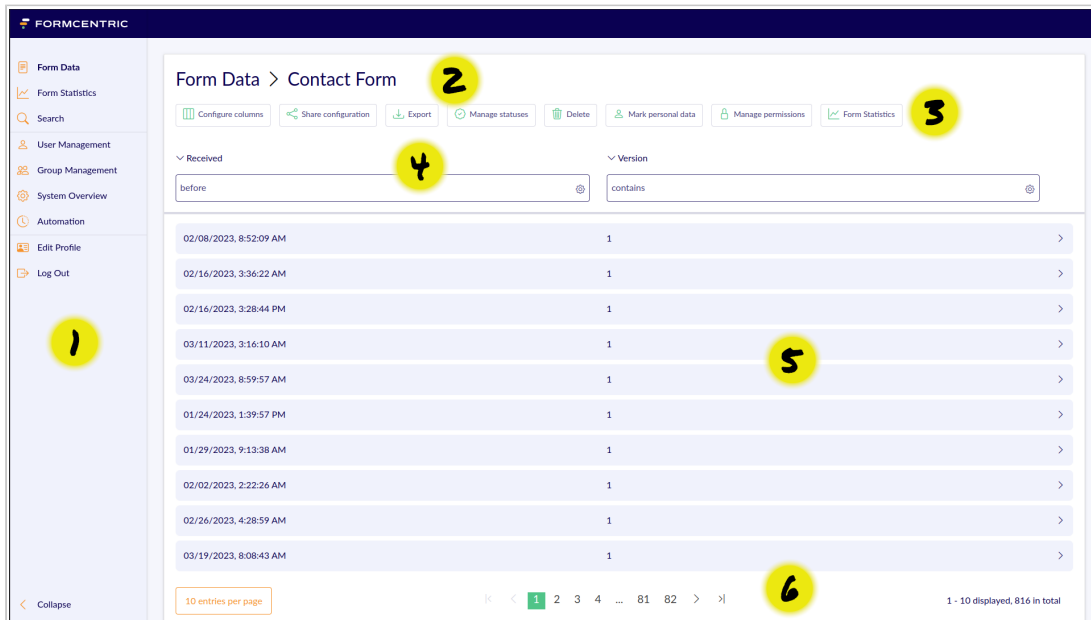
FORMCENTRIC

Form Data
Form Statistics
Search
User Management
Group Management
System Overview
Automation
Edit Profile
Log Out

1

Collapse

Form Data > Contact Form

2

Configure columns
Share configuration
Export
Manage statuses
Delete
Mark personal data
Manage permissions
Form Statistics

3

Received
before

4

Version
contains

| | |
|---|---|
| 02/08/2023, 8:52:09 AM | 1 |
| 02/16/2023, 3:36:22 AM | 1 |
| 02/16/2023, 3:28:44 PM | 1 |
| 03/11/2023, 3:16:10 AM | 1 |
| 03/24/2023, 8:59:57 AM | 1 |
| 01/24/2023, 1:39:57 PM | 1 |
| 01/29/2023, 9:13:38 AM | 1 |
| 02/02/2023, 2:22:26 AM | 1 |
| 02/26/2023, 4:28:59 AM | 1 |
| 03/19/2023, 8:08:43 AM | 1 |

5

10 entries per page

1 2 3 4 ... 81 82

6

1 - 10 displayed, 816 in total